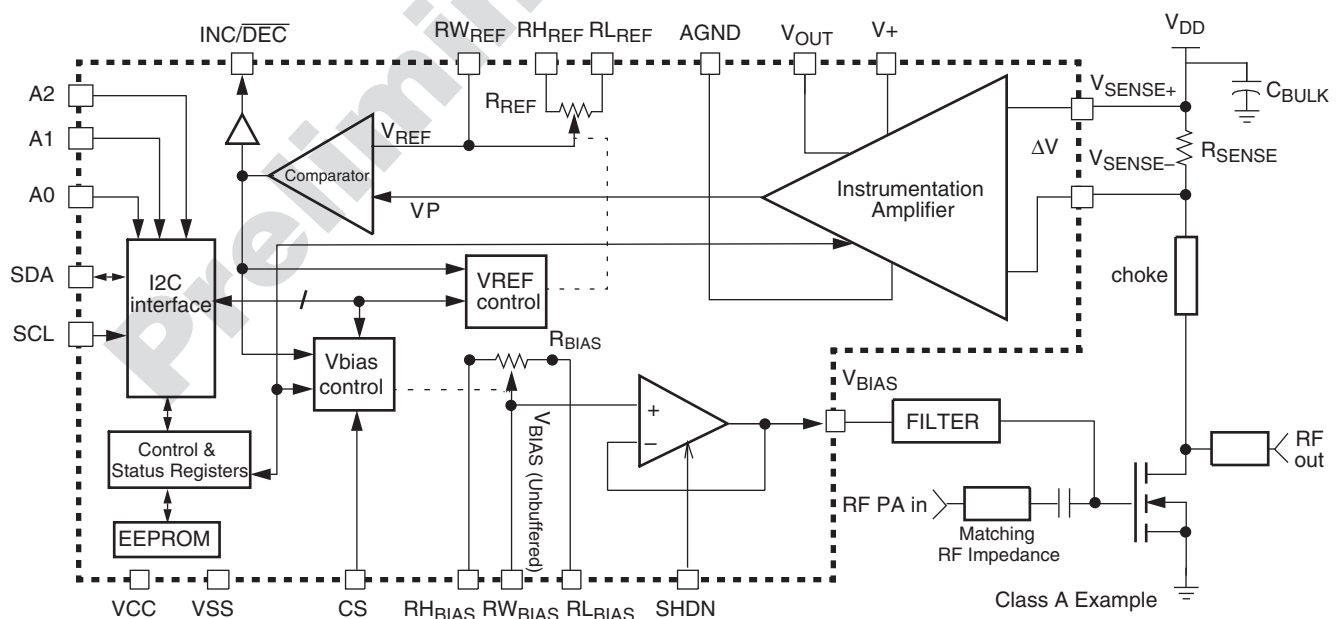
INC/$\overline{DEC}$
RW$_{REF}$ RH$_{REF}$ RL$_{REF}$
AGND
V$_{OUT}$
V+
V$_{DD}$
Preliminary
A2
A1
A0
SDA
SCL
R$_{REF}$
V$_{REF}$
Comparator
VP
Instrumentation Amplifier
V$_{SENSE+}$
C$_{BULK}$
ΔV
V$_{SENSE-}$
R$_{SENSE}$
I2C interface
VREF control
choke
Vbias control
R$_{BIAS}$
V$_{BIAS}$ (Unbuffered)
+
−
V$_{BIAS}$
FILTER
Control & Status Registers
RF out
RF PA in
Matching RF Impedance
EEPROM
VCC
VSS
CS
RH$_{BIAS}$ RW$_{BIAS}$ RL$_{BIAS}$
SHDN
Class A Example